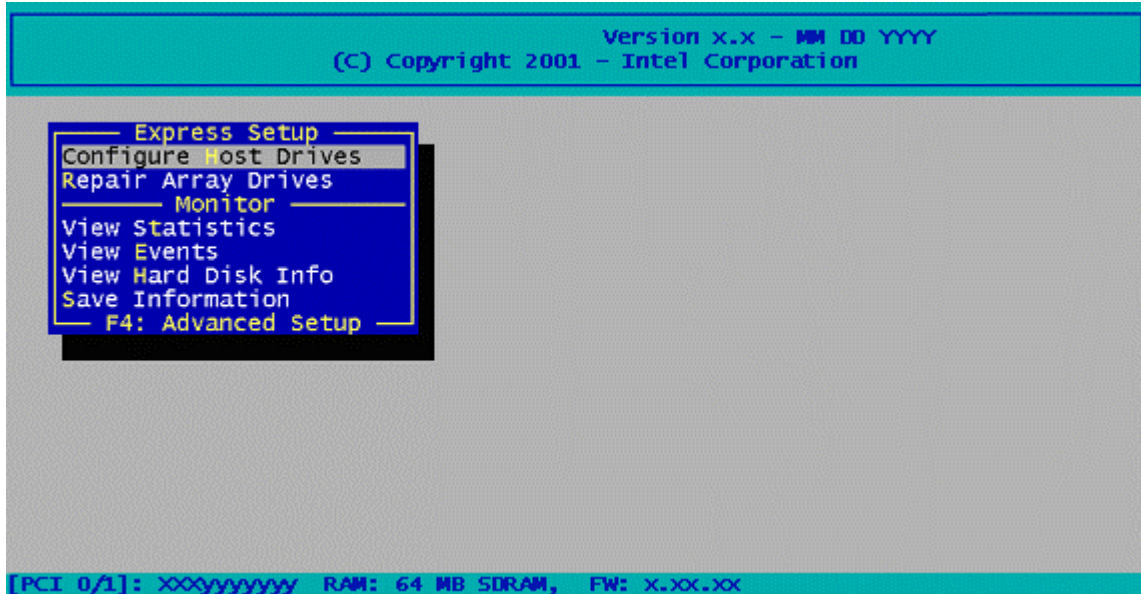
Version x.x - MM DD YYYY
(C) Copyright 2001 - Intel Corporation

Express Setup
Configure Host Drives
Repair Array Drives
Monitor
View Statistics
View Events
View Hard Disk Info
Save Information
F4: Advanced Setup

[PCI 0/1]: XXXyyyyyyy RAM: 64 MB SDRAM, FW: x.xx.xx